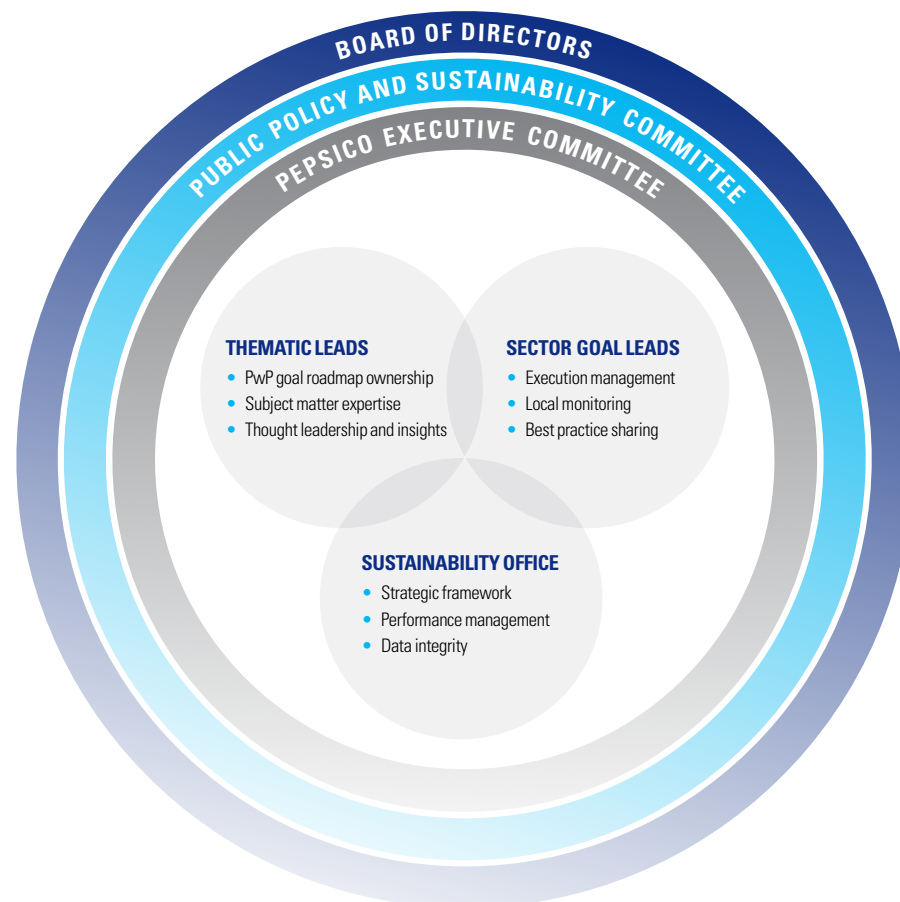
BOARD OF DIRECTORS

PUBLIC POLICY AND SUSTAINABILITY COMMITTEE

PEPSICO EXECUTIVE COMMITTEE

THEMATIC LEADS
- PwP goal roadmap ownership
- Subject matter expertise
- Thought leadership and insights

SECTOR GOAL LEADS
- Execution management
- Local monitoring
- Best practice sharing

SUSTAINABILITY OFFICE
- Strategic framework
- Performance management
- Data integrity